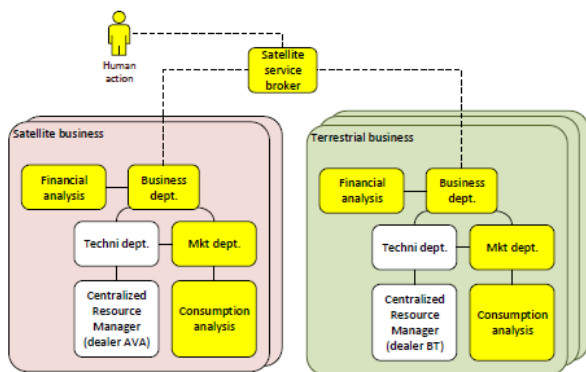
Human action

Satellite service broker

Satellite business

Financial analysis

Business dept.

Techni dept.

Mkt dept.

Centralized Resource Manager (dealer AVA)

Consumption analysis

Terrestrial business

Financial analysis

Business dept.

Techni dept.

Mkt dept.

Centralized Resource Manager (dealer BT)

Consumption analysis